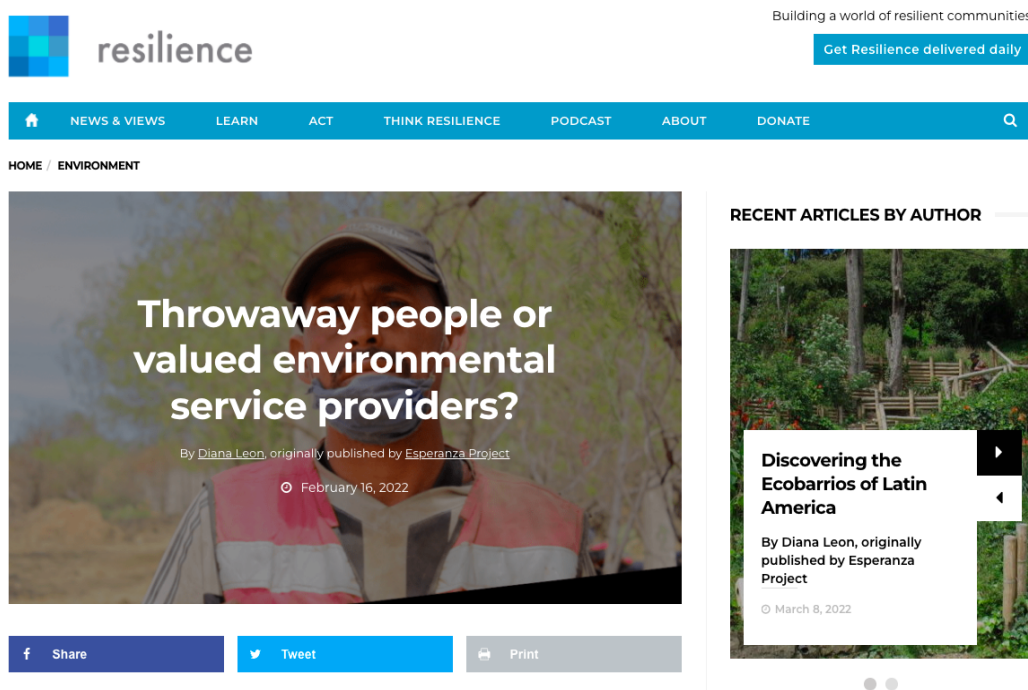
resilience

Building a world of resilient communities

Get Resilience delivered daily

NEWS & VIEWS LEARN ACT THINK RESILIENCE PODCAST ABOUT DONATE

HOME / ENVIRONMENT

Throwaway people or valued environmental service providers?

By Diana Leon, originally published by Esperanza Project

February 16, 2022

RECENT ARTICLES BY AUTHOR

Discovering the Ecobarrios of Latin America

By Diana Leon, originally published by Esperanza Project

March 8, 2022

Share Tweet Print